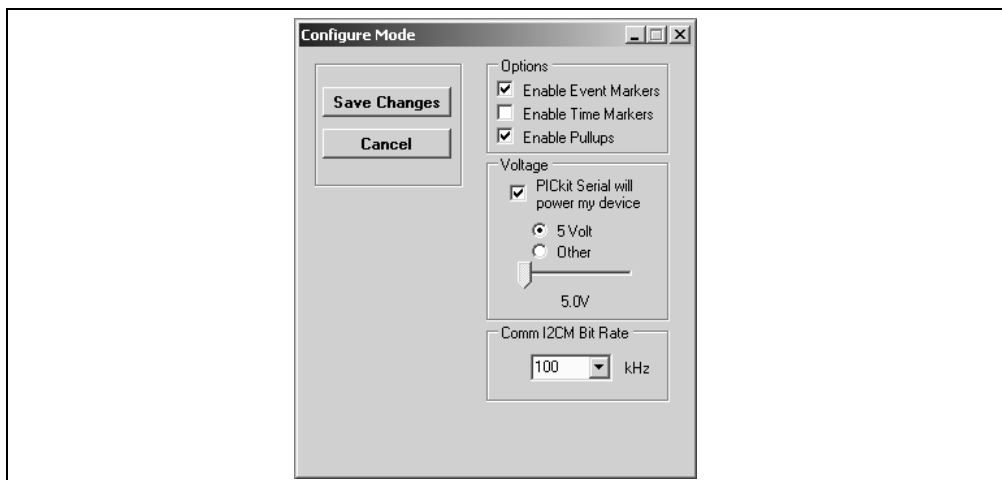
Configure Mode

Save Changes

Cancel

Options

Enable Event Markers

Enable Time Markers

Enable Pullups

Voltage

PICkit Serial will power my device

5 Volt

Other

5.0V

Comm I2CM Bit Rate

100

kHz